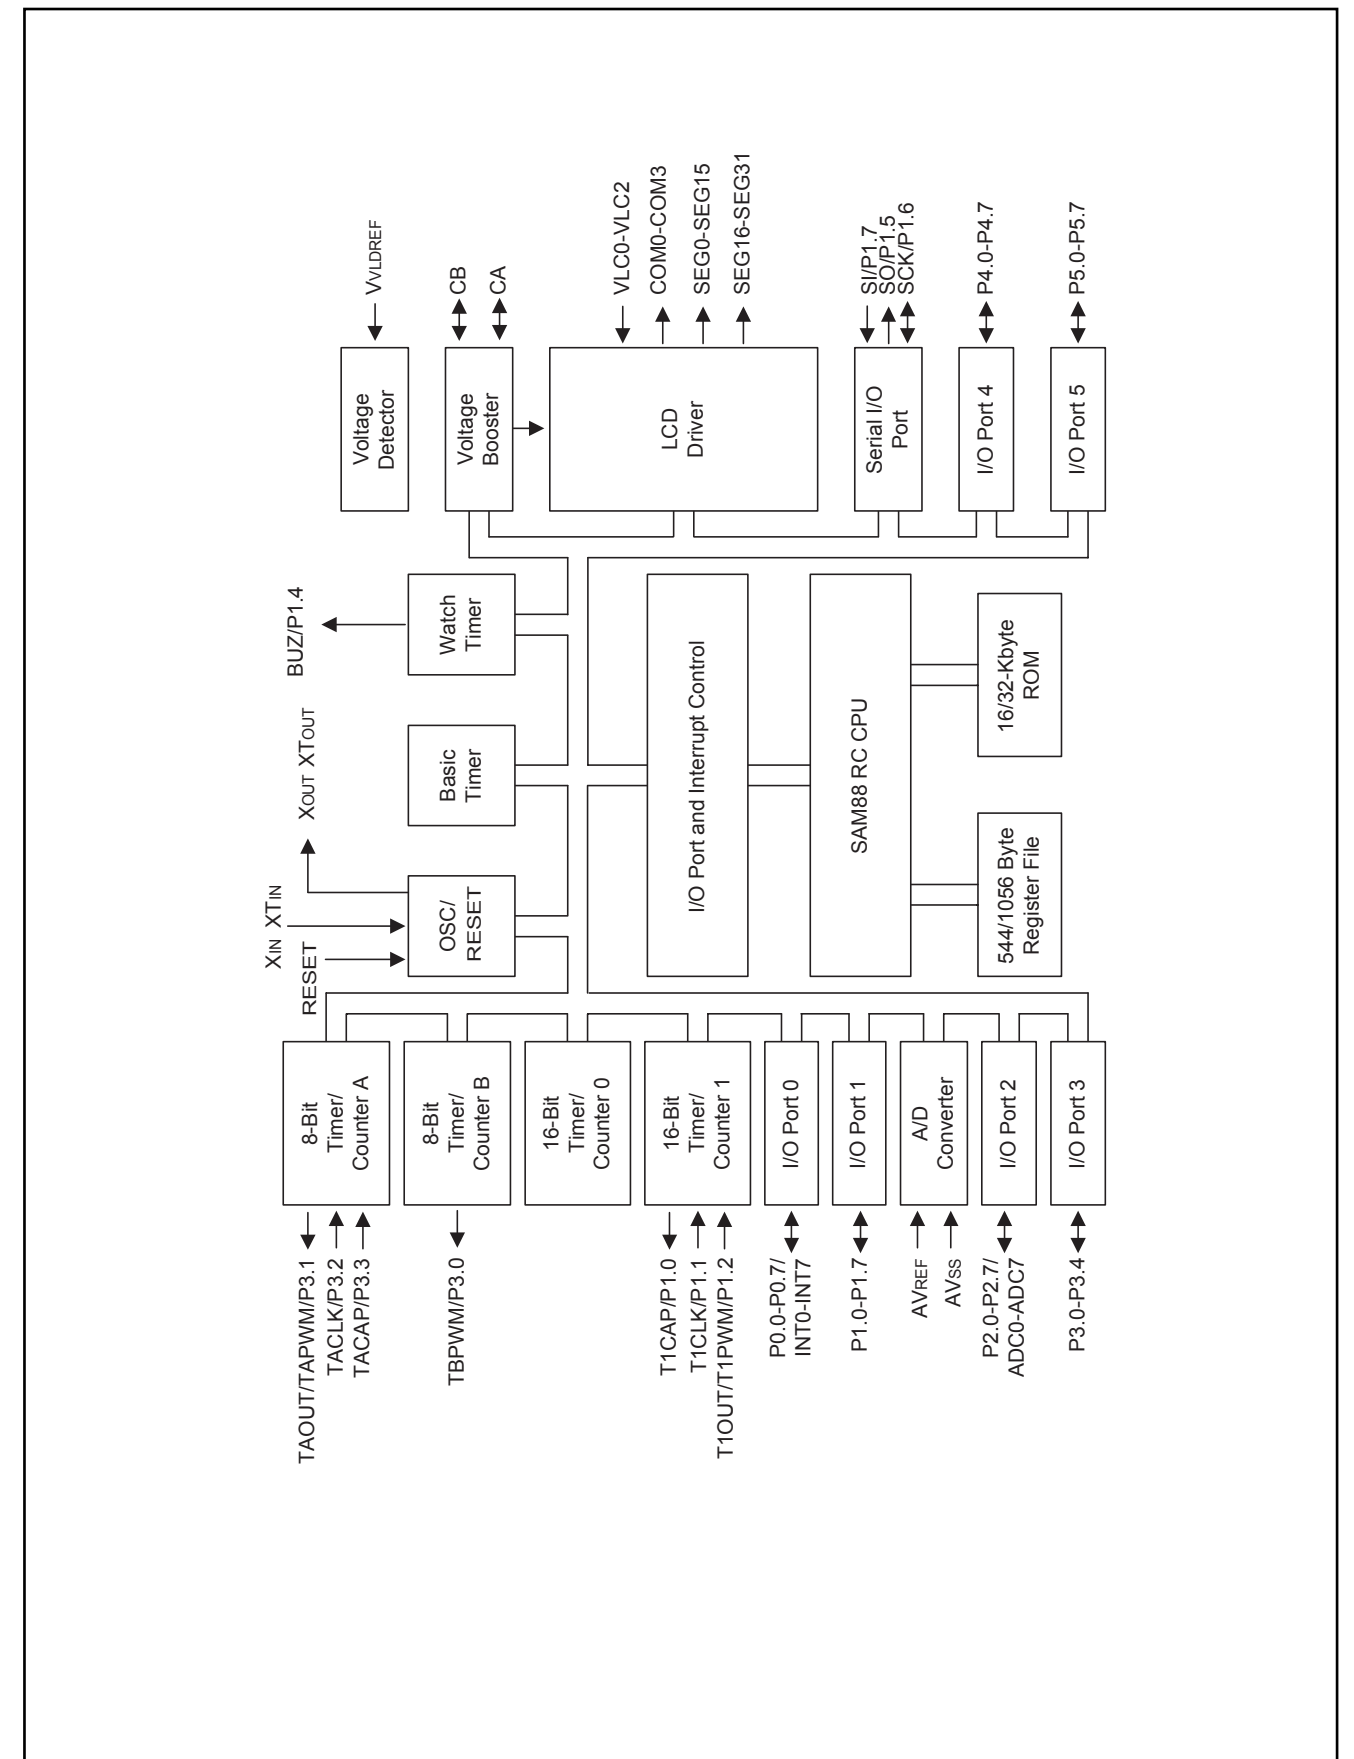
$V_{VLDREF}$

Voltage Detector

CB

CA

Voltage Booster

VLC0-VLC2

COM0-COM3

SEG0-SEG15

SEG16-SEG31

LCD Driver

SI/P1.7

SO/P1.5

SCK/P1.6

Serial I/O Port

P4.0-P4.7

I/O Port 4

P5.0-P5.7

I/O Port 5

BUZ/P1.4

Watch Timer

$X_{OUT}$ $XT_{OUT}$

Basic Timer

$X_{IN}$ $XT_{IN}$

RESET

OSC/ RESET

I/O Port and Interrupt Control

SAM88 RC CPU

16/32-Kbyte ROM

544/1056 Byte Register File

8-Bit Timer/ Counter A

TAOUT/TAPWM/P3.1

TACLK/P3.2

TACAP/P3.3

8-Bit Timer/ Counter B

TBPWM/P3.0

16-Bit Timer/ Counter 0

16-Bit Timer/ Counter 1

T1CAP/P1.0

T1CLK/P1.1

T1OUT/T1PWM/P1.2

I/O Port 0

P0.0-P0.7/ INT0-INT7

I/O Port 1

P1.0-P1.7

A/D Converter

$AV_{REF}$

$AV_{SS}$

I/O Port 2

P2.0-P2.7/ ADC0-ADC7

I/O Port 3

P3.0-P3.4